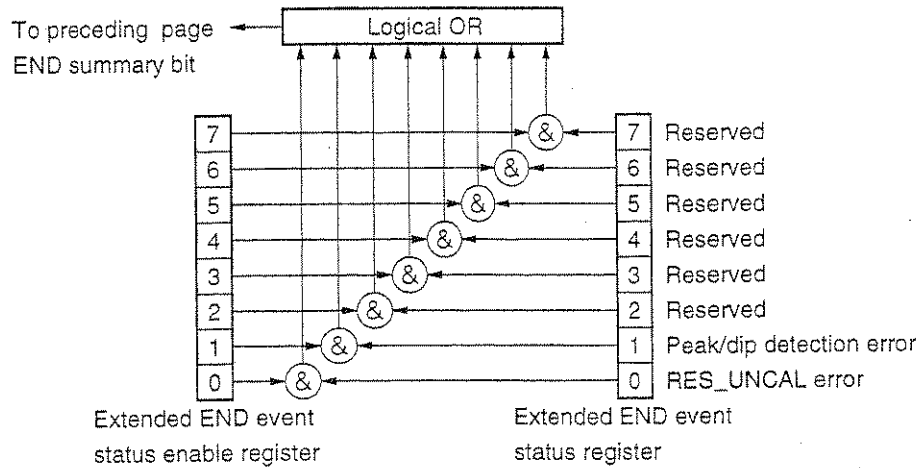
To preceding page END summary bit

Logical OR

7
6
5
4
3
2
1
0

&
&
&
&
&
&
&
&

7 Reserved
6 Reserved
5 Reserved
4 Reserved
3 Reserved
2 Reserved
1 Peak/dip detection error
0 RES_UNCAL error

Extended END event status enable register

Extended END event status register